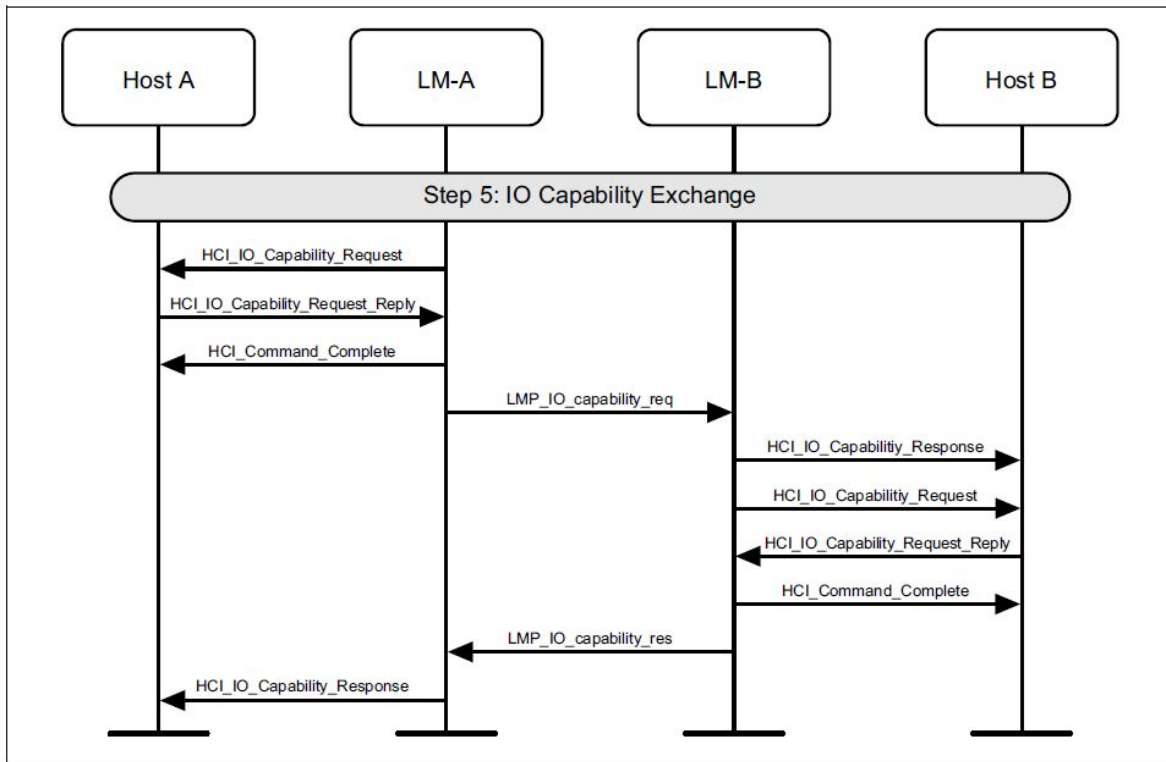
Host A

LM-A

LM-B

Host B

Step 5: IO Capability Exchange

HCI_IO_Capability_Request

HCI_IO_Capability_Request_Reply

HCI_Command_Complete

LMP_IO_capability_req

HCI_IO_Capabilitiy_Response

HCI_IO_Capabilitiy_Request

HCI_IO_Capability_Request_Reply

HCI_Command_Complete

LMP_IO_capability_res

HCI_IO_Capability_Response